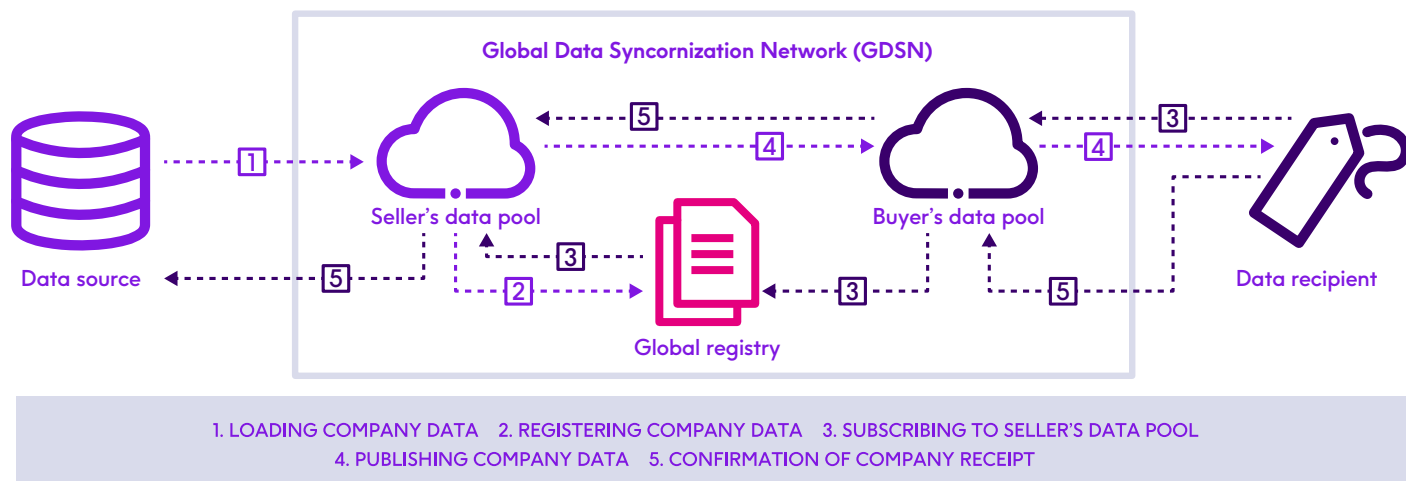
Global Data Syncornization Network (GDSN)

Data source

1

Seller's data pool

5

4

Buyer's data pool

3

4

Data recipient

5

3

2

3

5

Global registry

1. LOADING COMPANY DATA 2. REGISTERING COMPANY DATA 3. SUBSCRIBING TO SELLER'S DATA POOL
4. PUBLISHING COMPANY DATA 5. CONFIRMATION OF COMPANY RECEIPT